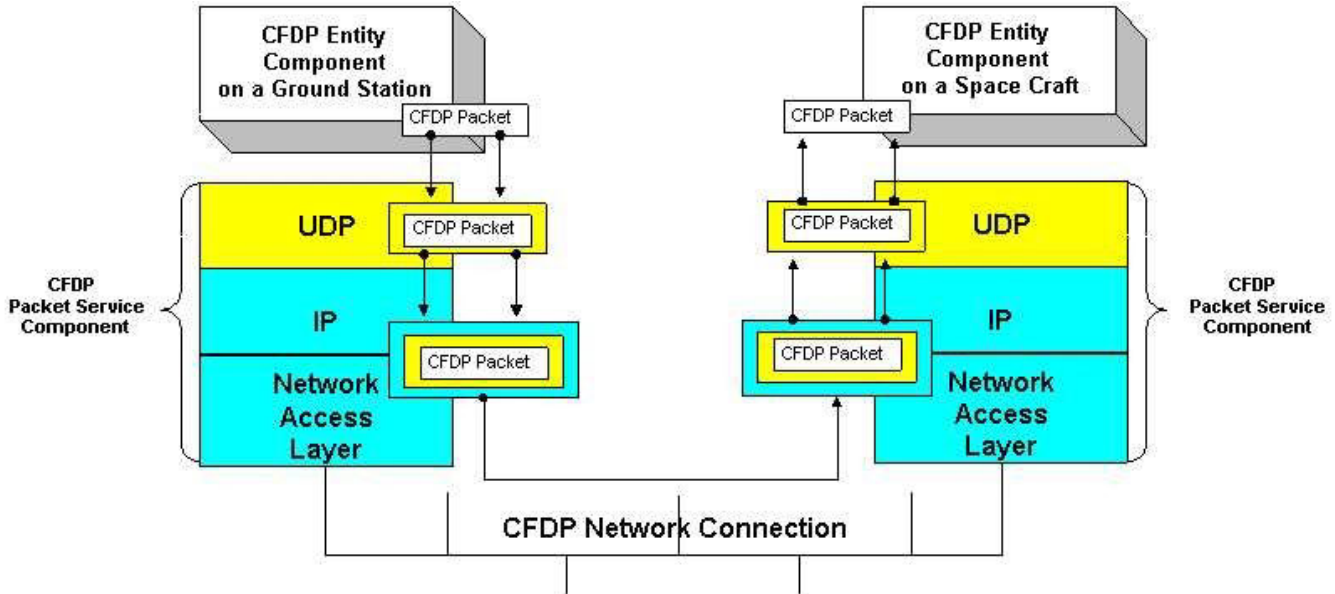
CFDP Entity Component on a Ground Station

CFDP Packet

CFDP Entity Component on a Space Craft

CFDP Packet

UDP

CFDP Packet

CFDP Packet

UDP

CFDP Packet Service Component

IP

CFDP Packet

CFDP Packet

IP

CFDP Packet Service Component

Network Access Layer

Network Access Layer

CFDP Network Connection